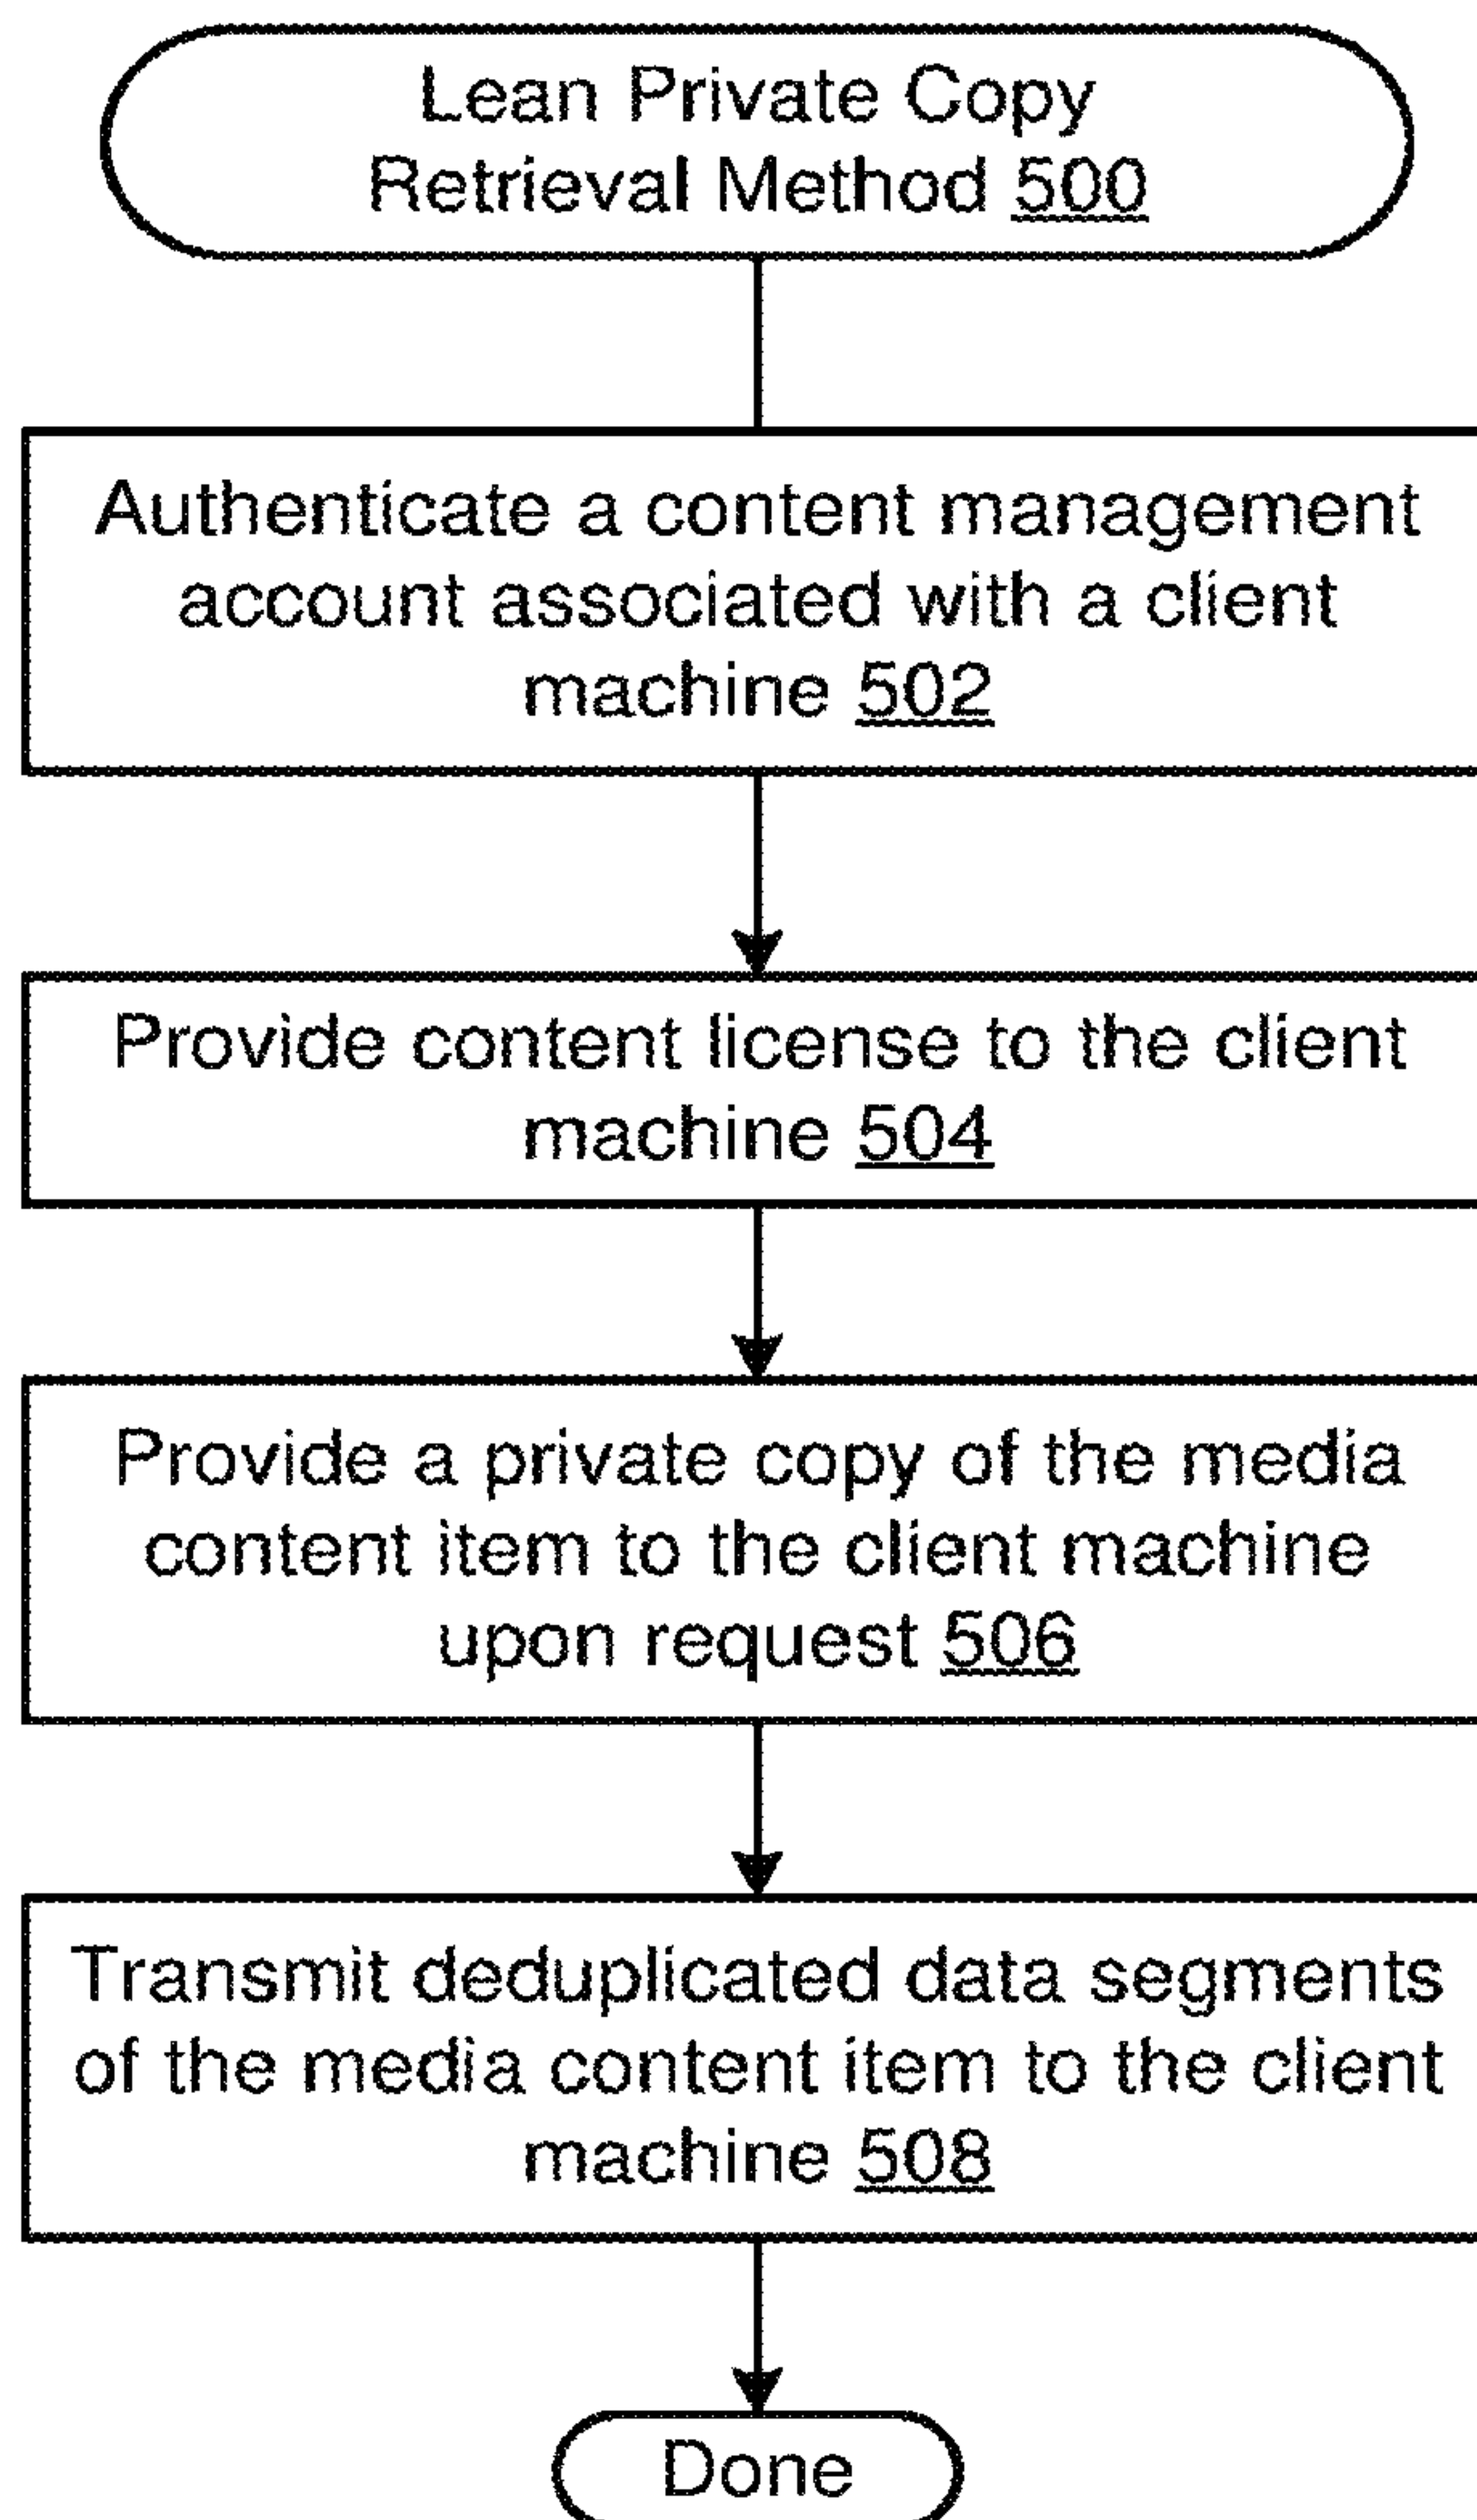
Lean Private Copy Retrieval Method 500

Authenticate a content management account associated with a client machine 502

Provide content license to the client machine 504

Provide a private copy of the media content item to the client machine upon request 506

Transmit deduplicated data segments of the media content item to the client machine 508

Done